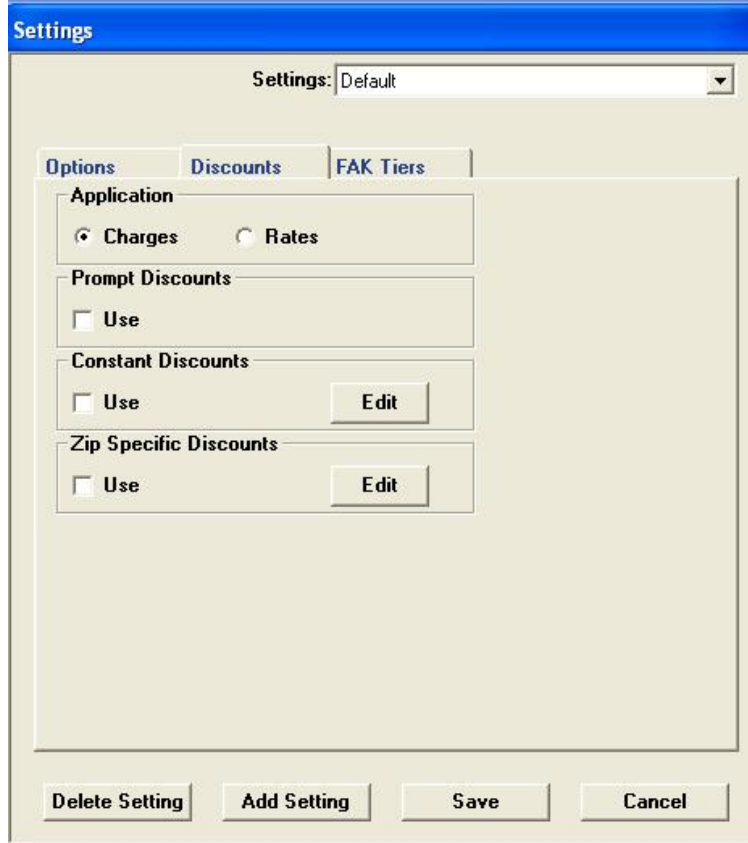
Settings

Settings: Default

Options
Discounts
FAK Tiers

Application
Charges
Rates

Prompt Discounts
Use

Constant Discounts
Use
Edit

Zip Specific Discounts
Use
Edit

Delete Setting
Add Setting
Save
Cancel